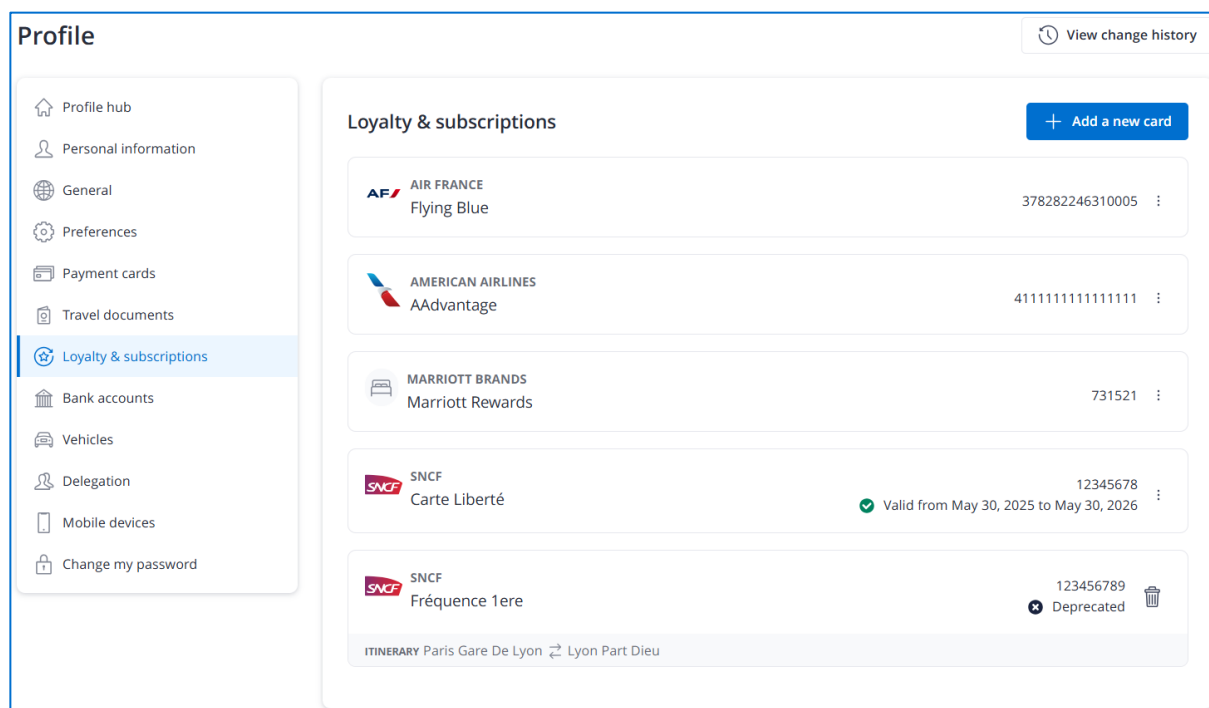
Profile

View change history

Profile hub
Personal information
General
Preferences
Payment cards
Travel documents
Loyalty & subscriptions
Bank accounts
Vehicles
Delegation
Mobile devices
Change my password

Loyalty & subscriptions

Add a new card

AF
AIR FRANCE
Flying Blue
378282246310005

AMERICAN AIRLINES
AAdvantage
4111111111111111

MARRIOTT BRANDS
Marriott Rewards
731521

SNCF
SNCF
Carte Liberté
12345678
Valid from May 30, 2025 to May 30, 2026

SNCF
SNCF
Fréquence 1ere
123456789
Deprecated

ITINERARY Paris Gare De Lyon ⇄ Lyon Part Dieu